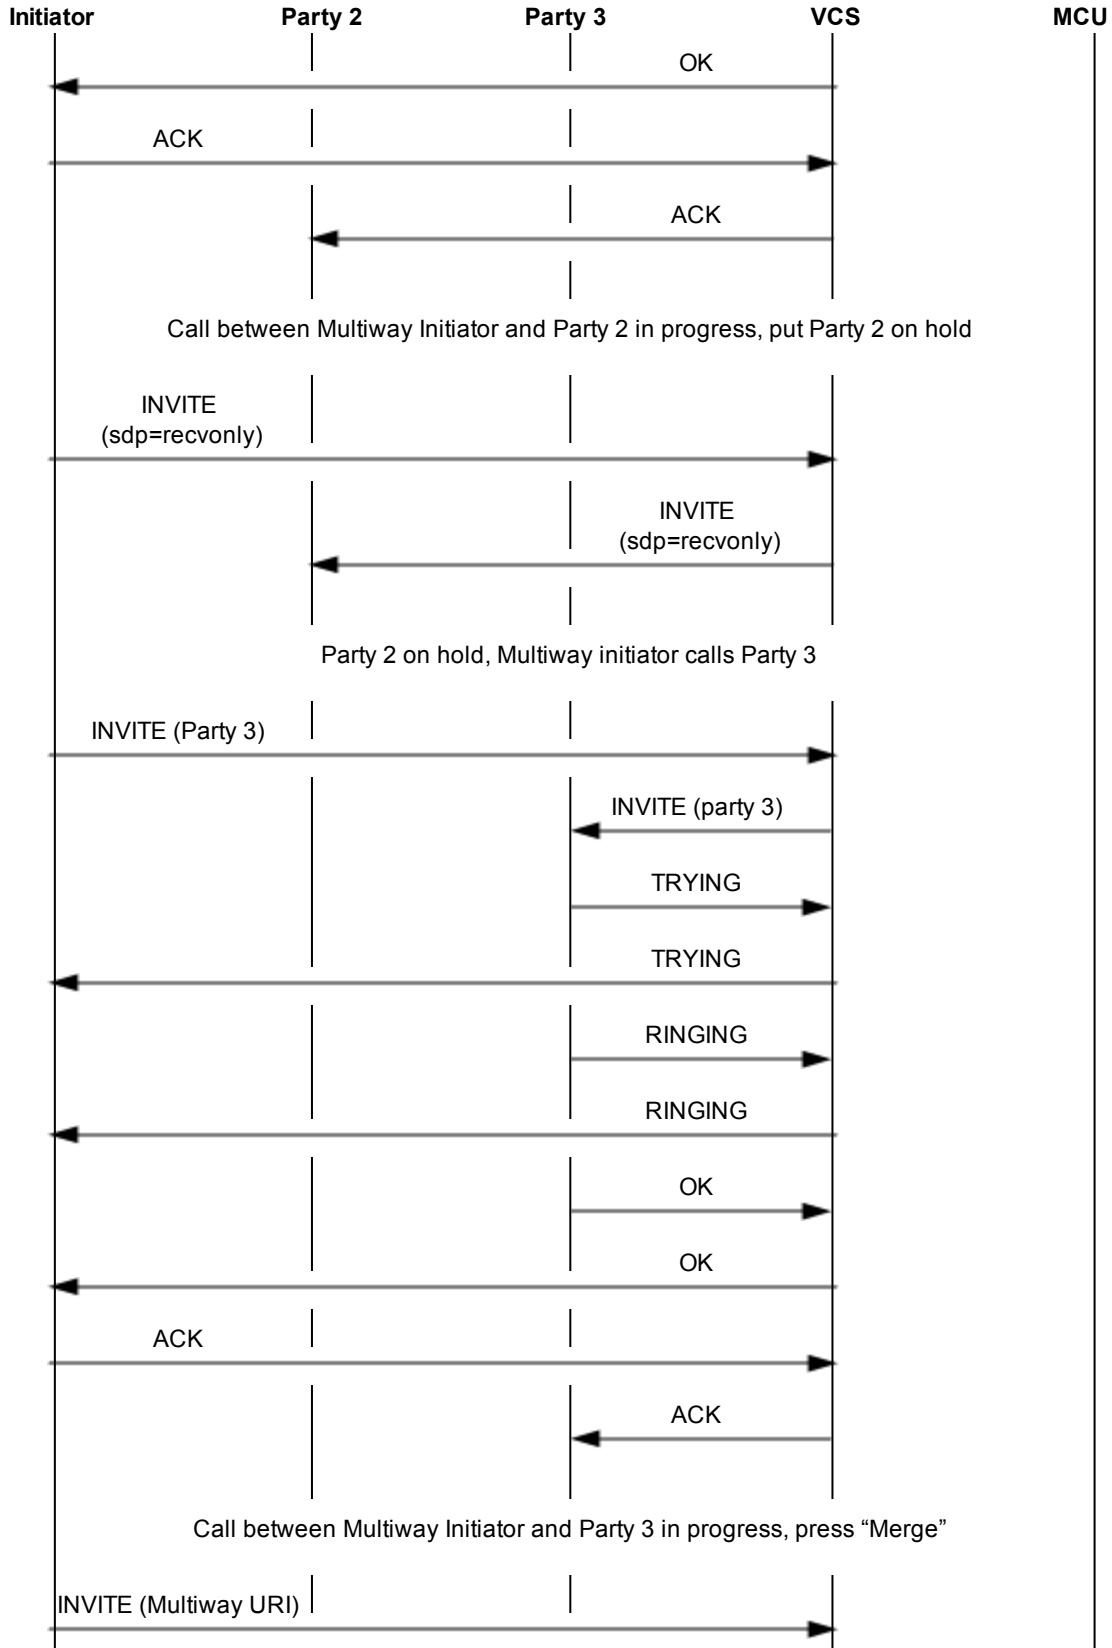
Initiator Party 2 Party 3 VCS MCU

OK

ACK

ACK

Call between Multiway Initiator and Party 2 in progress, put Party 2 on hold

INVITE (sdp=recvonly)

INVITE (sdp=recvonly)

Party 2 on hold, Multiway initiator calls Party 3

INVITE (Party 3)

INVITE (party 3)

TRYING

TRYING

RINGING

RINGING

OK

OK

ACK

ACK

Call between Multiway Initiator and Party 3 in progress, press “Merge”

INVITE (Multiway URI)